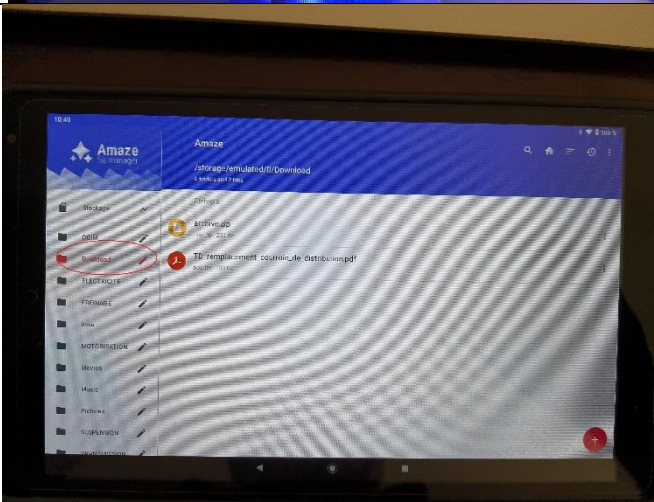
10:49

Amaze
file manager

Storage
DCIM
Download
ELECTRICITE
FREINAGE
Kiwix
MOTORISATION
Movies
Music
Pictures
SUSPENSION

Amaze
/storage/emulated/0/Download
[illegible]

Fichiers
archive.zip
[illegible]
TD remplacement courroie_de_distribution.pdf
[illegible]